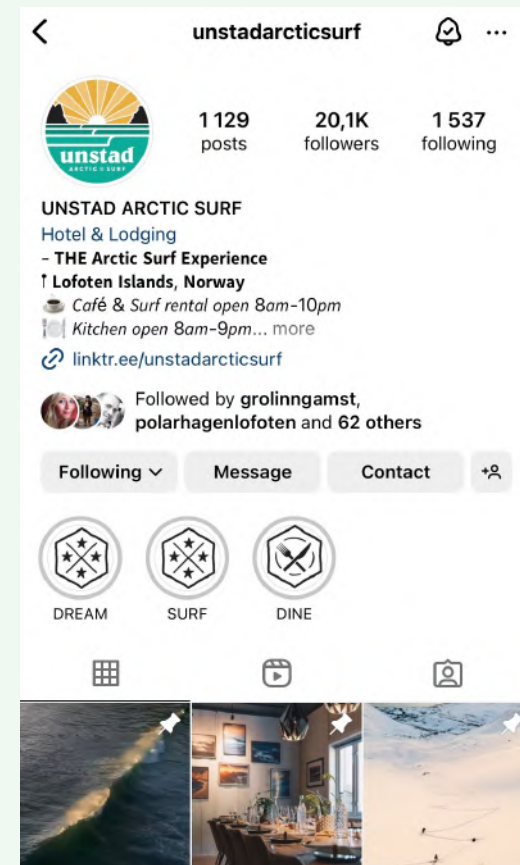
unstadarcticsurf

unstad
ARCTIC SURF

1 129
posts

20,1K
followers

1 537
following

UNSTAD ARCTIC SURF
Hotel & Lodging
- THE Arctic Surf Experience
📍 Lofoten Islands, Norway
☕ Café & Surf rental open 8am-10pm
🍽️ Kitchen open 8am-9pm... more
linktr.ee/unstadarcticsurf

Followed by grolinngamst, polarhagenlofoten and 62 others

Following
Message
Contact

DREAM
SURF
DINE